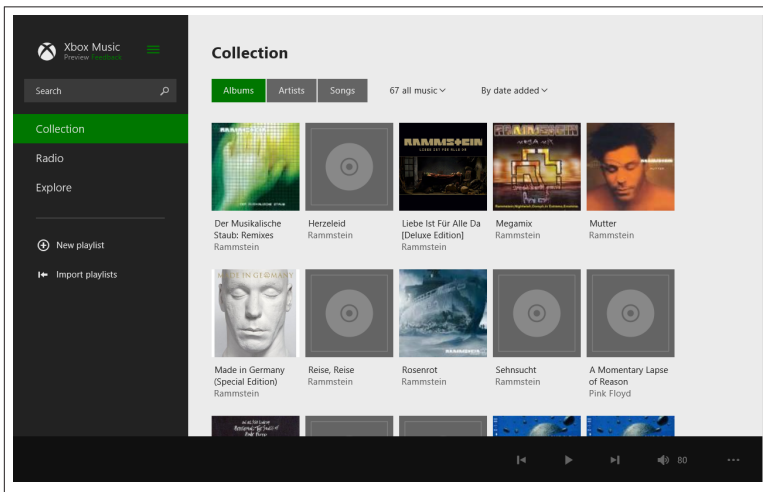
Xbox Music
Preview Feedback

Search

Collection

Radio

Explore

New playlist

Import playlists

Collection

Albums Artists Songs 67 all music By date added

RAMMSTEIN

Der Musikalische Staub: Remixes
Rammstein

Herzeleid
Rammstein

RAMMSTEIN

Liebe Ist Für Alle Da [Deluxe Edition]
Rammstein

RAMMSTEIN

Megamix
Rammstein

RAMMSTEIN

Mutter
Rammstein

MADE IN GERMANY

Made in Germany (Special Edition)
Rammstein

Reise, Reise
Rammstein

RAMMSTEIN

Rosenrot
Rammstein

Sehnsucht
Rammstein

A Momentary Lapse of Reason
Pink Floyd

80

...